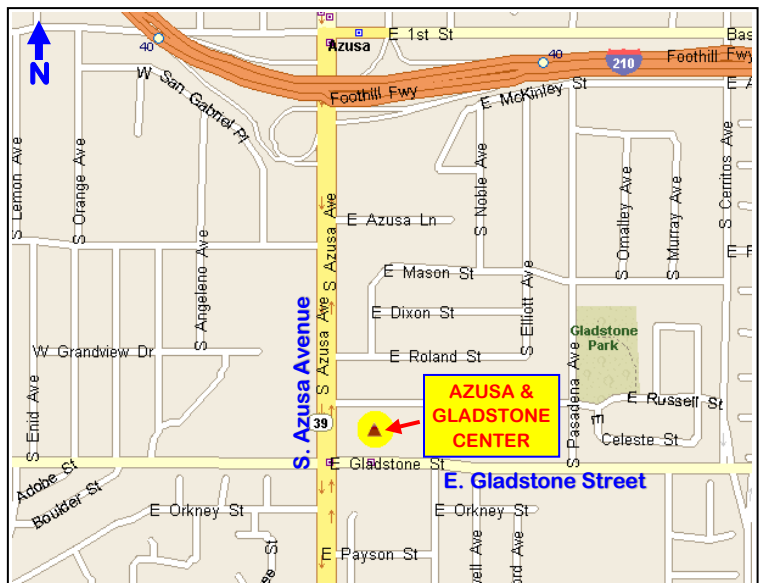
N
40
Azusa
E 1st St
Bas
40
210
Foothill Fwy
W San Gabriel Pl
Foothill Fwy
E McKinley St
E A
S Lemon Ave
S Orange Ave
S Angeleno Ave
S Azusa Ave
E Azusa Ln
S Noble Ave
S Omalley Ave
S Murray Ave
S Cerritos Ave
E F
E Mason St
E Dixon St
S Elliott Ave
Gladstone Park
W Grandview Dr
S Azusa Ave
S. Azusa Avenue
E Roland St
S Pasadena Ave
AZUSA & GLADSTONE CENTER
E Russell St
39
Celeste St
S Enid Ave
Adobe St
Boulder St
E Gladstone St
E. Gladstone Street
E Orkney St
E Orkney St
E Payson St